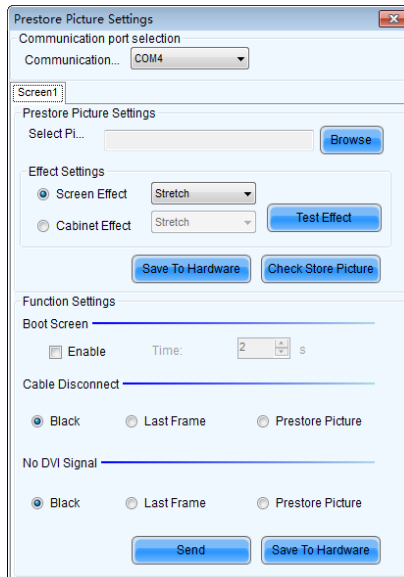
Prestore Picture Settings

Communication port selection

Communication... COM4

Screen1

Prestore Picture Settings

Select Pi...

Browse

Effect Settings

Screen Effect Stretch

Cabinet Effect Stretch

Test Effect

Save To Hardware

Check Store Picture

Function Settings

Boot Screen

Enable

Time: 2 s

Cable Disconnect

Black

Last Frame

Prestore Picture

No DVI Signal

Black

Last Frame

Prestore Picture

Send

Save To Hardware